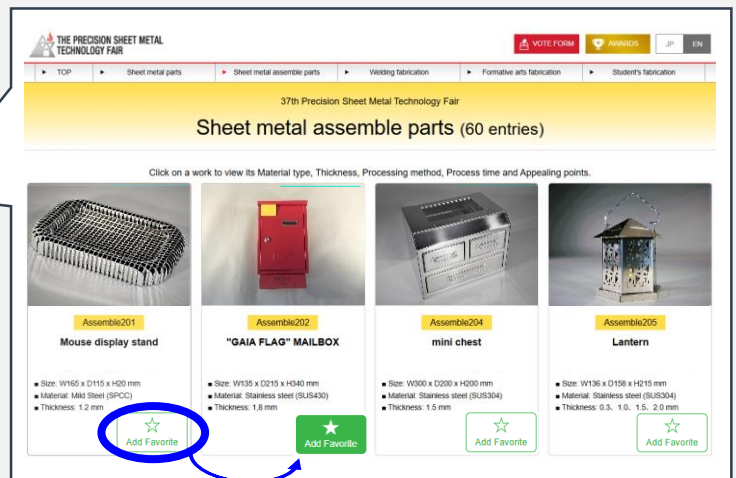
THE PRECISION SHEET METAL TECHNOLOGY FAIR

VOTE FORM
AWARDS
JP
EN

TOP
Sheet metal parts
Sheet metal assemble parts
Welding fabrication
Formative arts fabrication
Student's fabrication

37th Precision Sheet Metal Technology Fair

Sheet metal assemble parts (60 entries)

Click on a work to view its Material type, Thickness, Processing method, Process time and Appealing points.

Assemble201
Mouse display stand
Size: W165 x D115 x H20 mm
Material: Mild Steel (SPCC)
Thickness: 1.2 mm
Add Favorite

Assemble202
"GAIA FLAG" MAILBOX
Size: W135 x D215 x H340 mm
Material: Stainless steel (SUS430)
Thickness: 1.8 mm
Add Favorite

Assemble204
mini chest
Size: W300 x D200 x H200 mm
Material: Stainless steel (SUS304)
Thickness: 1.5 mm
Add Favorite

Assemble205
Lantern
Size: W136 x D158 x H215 mm
Material: Stainless steel (SUS304)
Thickness: 0.3、1.0、1.5、2.0 mm
Add Favorite